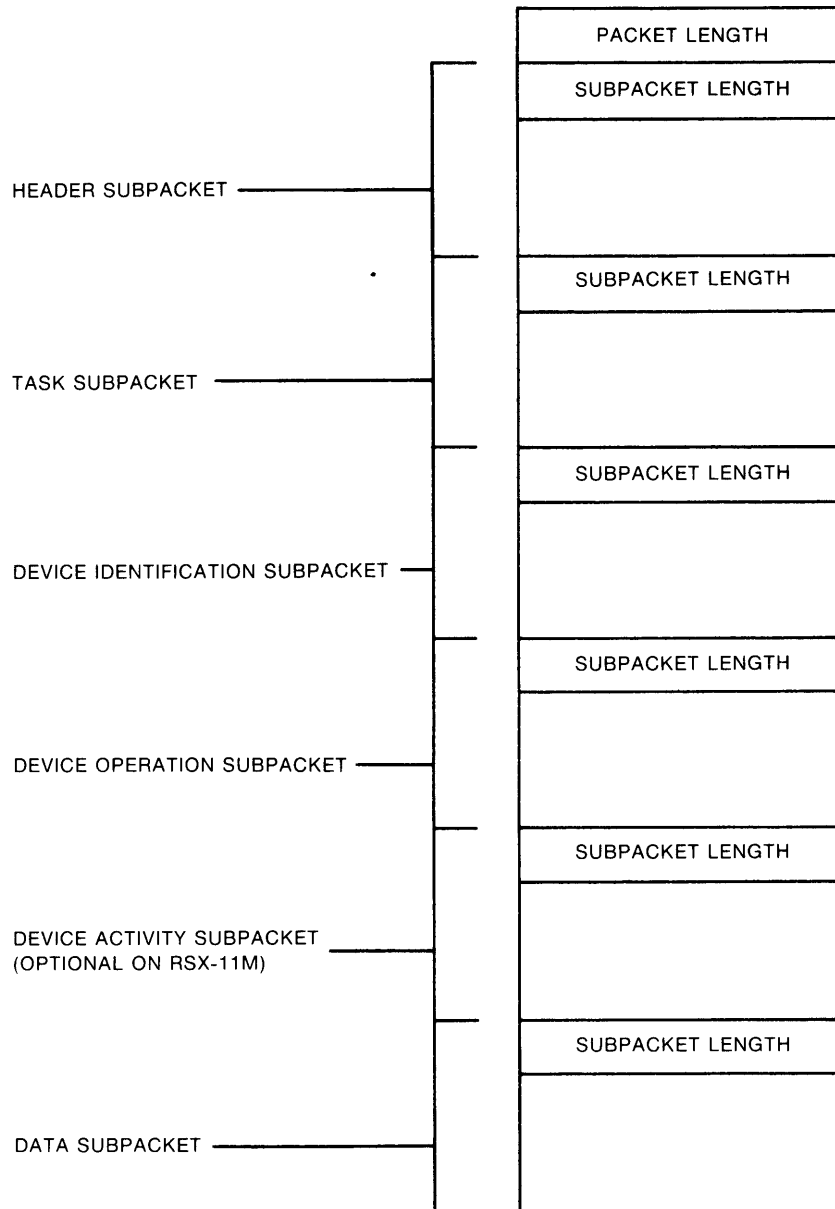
PACKET LENGTH

SUBPACKET LENGTH

HEADER SUBPACKET

SUBPACKET LENGTH

TASK SUBPACKET

SUBPACKET LENGTH

DEVICE IDENTIFICATION SUBPACKET

SUBPACKET LENGTH

DEVICE OPERATION SUBPACKET

SUBPACKET LENGTH

DEVICE ACTIVITY SUBPACKET (OPTIONAL ON RSX-11M)

SUBPACKET LENGTH

DATA SUBPACKET